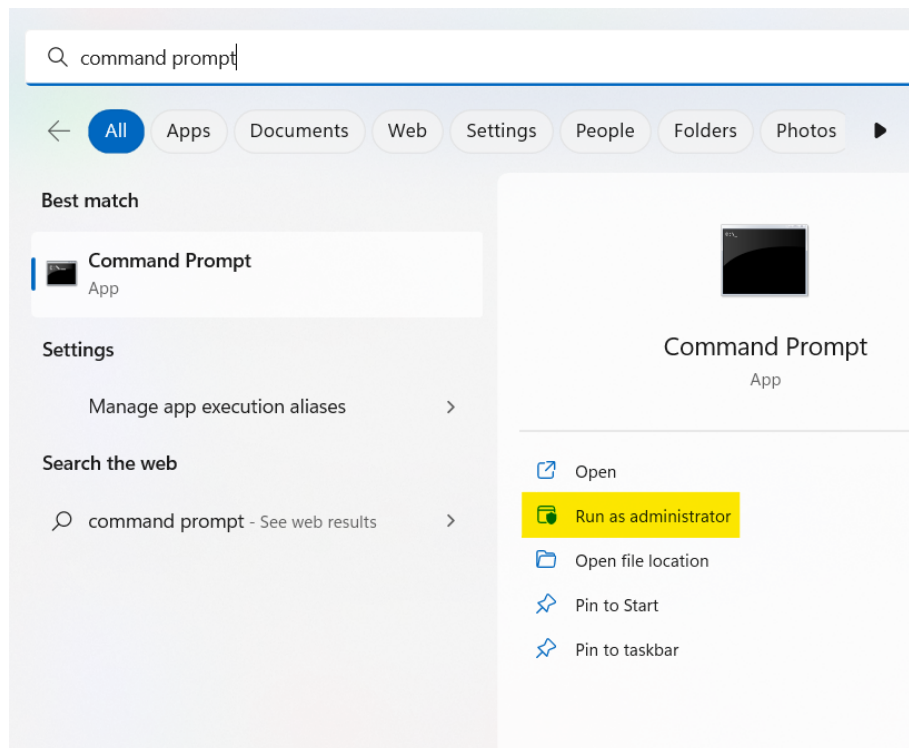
command prompt

All Apps Documents Web Settings People Folders Photos

Best match

Command Prompt
App

Settings

Manage app execution aliases

Search the web

command prompt - See web results

Command Prompt
App

Open

Run as administrator

Open file location

Pin to Start

Pin to taskbar